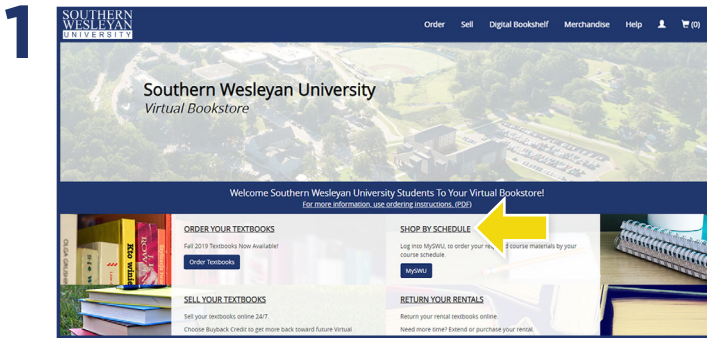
1

SOUTHERN WESLEYAN UNIVERSITY

Order Sell Digital Bookshelf Merchandise Help (0)

Southern Wesleyan University
Virtual Bookstore

Welcome Southern Wesleyan University Students To Your Virtual Bookstore!
For more information, use ordering instructions. (PDF)

ORDER YOUR TEXTBOOKS
Fall 2019 Textbooks Now Available!
Order Textbooks

SHOP BY SCHEDULE
Log into MySWU, to order your re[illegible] course materials by your course schedule.
MySWU

SELL YOUR TEXTBOOKS
Sell your textbooks online 24/7.
Choose Buyback Credit to get more back toward future Virtual

RETURN YOUR RENTALS
Return your rental textbooks online.
Need more time? Extend or purchase your rental.